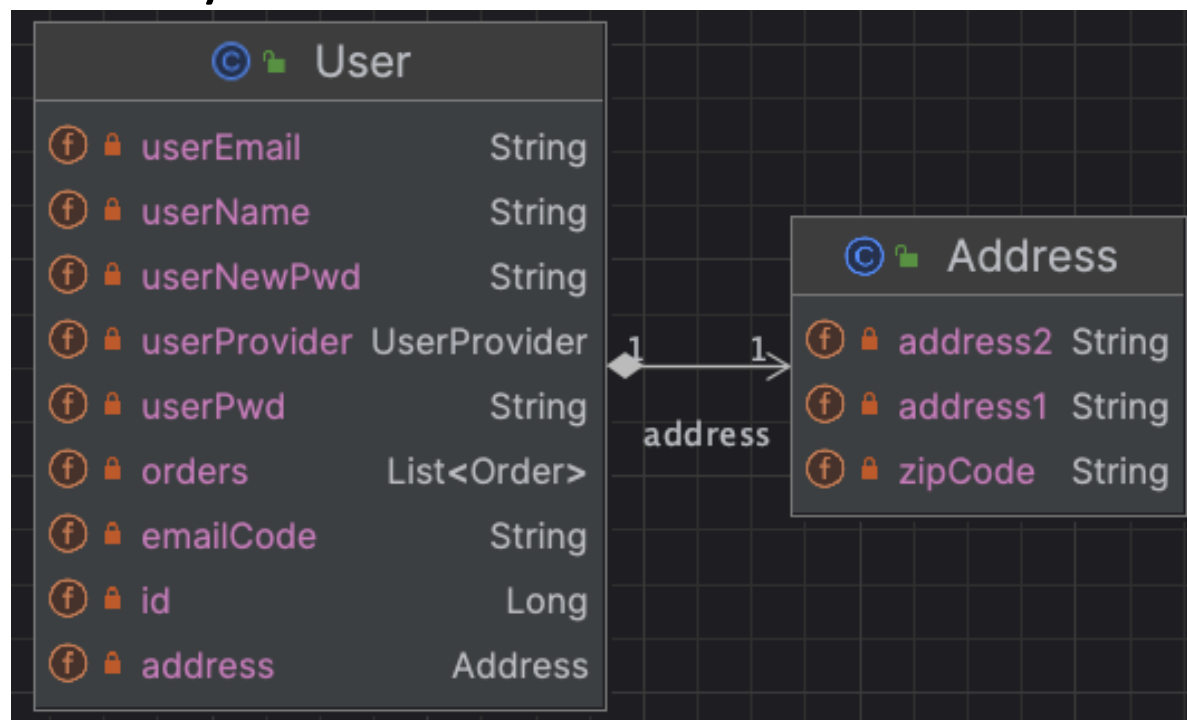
C User

f userEmail String
f userName String
f userNewPwd String
f userProvider UserProvider
f userPwd String
f orders List<Order>
f emailCode String
f id Long
f address Address

1 1
address

C Address

f address2 String
f address1 String
f zipCode String